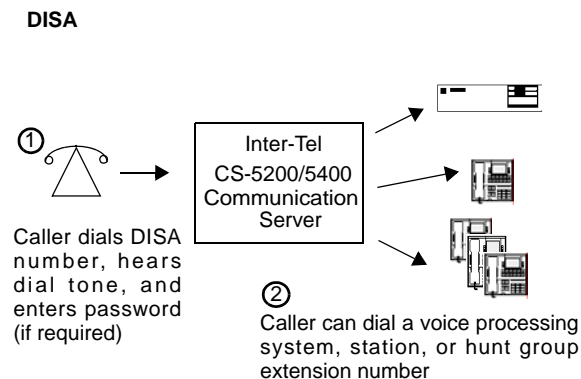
DISA

①

Caller dials DISA number, hears dial tone, and enters password (if required)

Inter-Tel CS-5200/5400 Communication Server

②

Caller can dial a voice processing system, station, or hunt group extension number